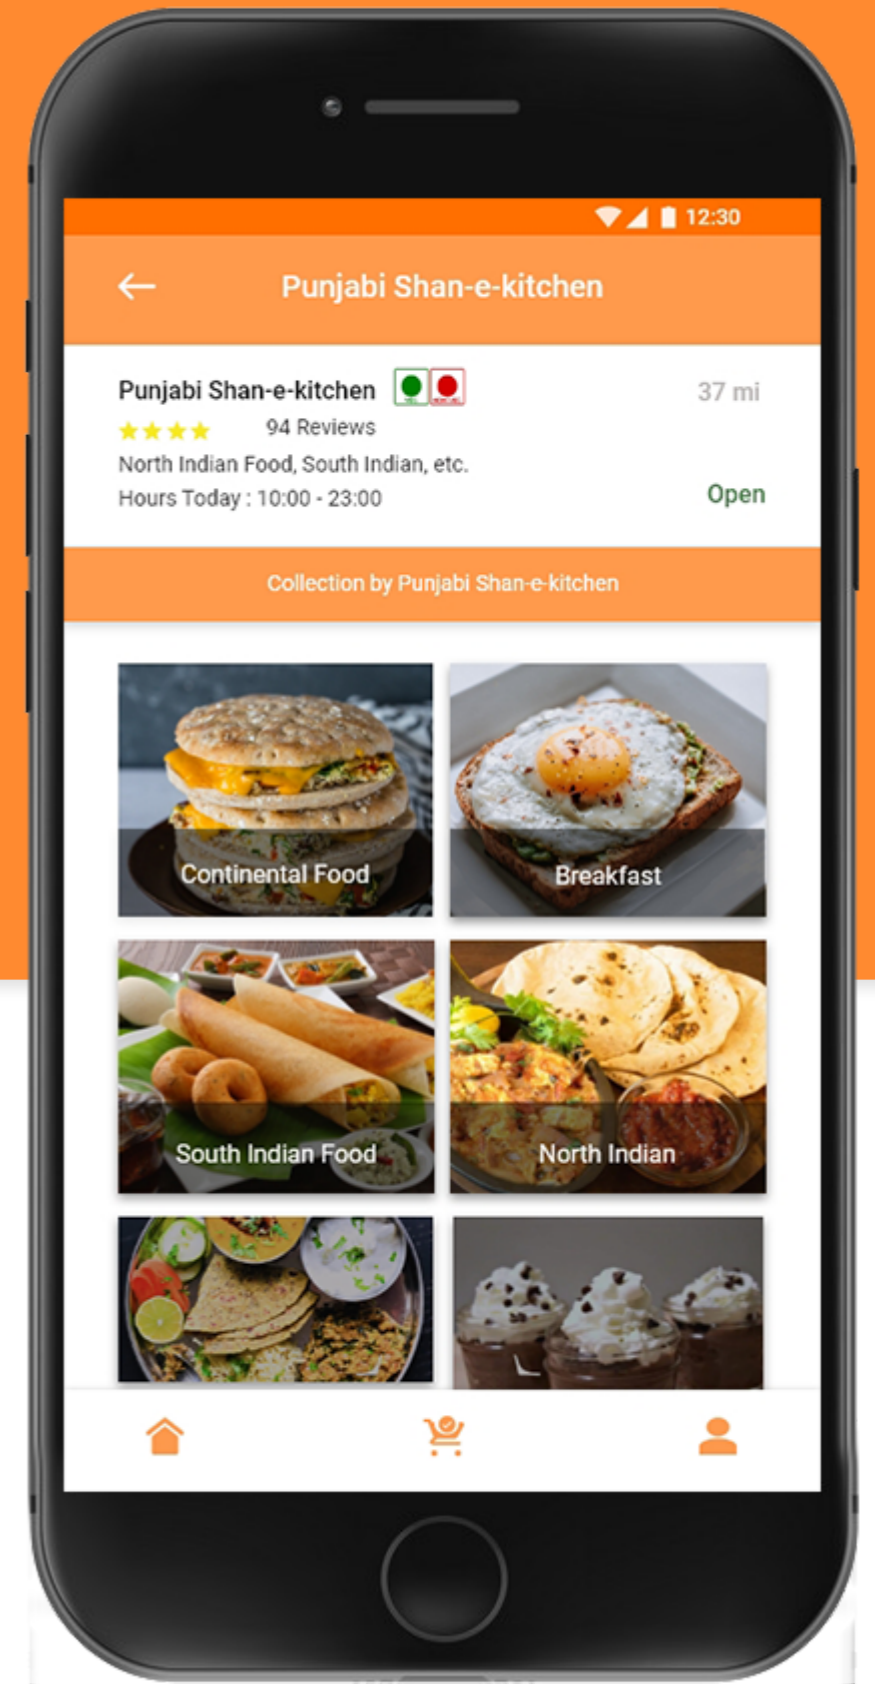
12:30

Punjabi Shan-e-kitchen

Punjabi Shan-e-kitchen
37 mi
94 Reviews
North Indian Food, South Indian, etc.
Hours Today : 10:00 - 23:00
Open

Collection by Punjabi Shan-e-kitchen

Continental Food
Breakfast
South Indian Food
North Indian